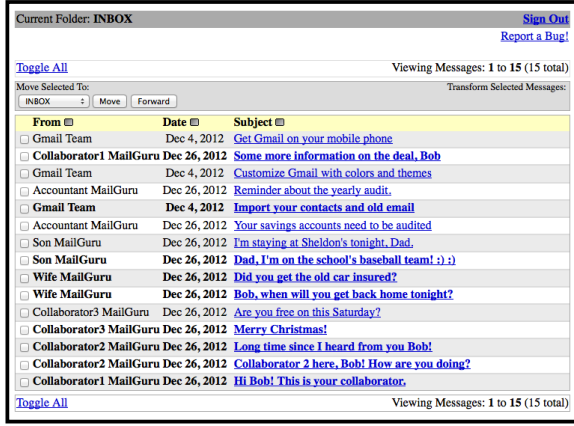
Current Folder: **INBOX**

Sign Out

Report a Bug!

Toggle All

Viewing Messages: **1** to **15** (15 total)

Move Selected To:

INBOX Move Forward

Transform Selected Messages:

| From | Date | Subject |
|---|---|---|
| Gmail Team | Dec 4, 2012 | Get Gmail on your mobile phone |
| **Collaborator1 MailGuru** | **Dec 26, 2012** | **Some more information on the deal, Bob** |
| Gmail Team | Dec 4, 2012 | Customize Gmail with colors and themes |
| Accountant MailGuru | Dec 26, 2012 | Reminder about the yearly audit. |
| **Gmail Team** | **Dec 4, 2012** | **Import your contacts and old email** |
| Accountant MailGuru | Dec 26, 2012 | Your savings accounts need to be audited |
| Son MailGuru | Dec 26, 2012 | I'm staying at Sheldon's tonight, Dad. |
| **Son MailGuru** | **Dec 26, 2012** | **Dad, I'm on the school's baseball team! :) :)** |
| **Wife MailGuru** | **Dec 26, 2012** | **Did you get the old car insured?** |
| **Wife MailGuru** | **Dec 26, 2012** | **Bob, when will you get back home tonight?** |
| Collaborator3 MailGuru | Dec 26, 2012 | Are you free on this Saturday? |
| **Collaborator3 MailGuru** | **Dec 26, 2012** | **Merry Christmas!** |
| **Collaborator2 MailGuru** | **Dec 26, 2012** | **Long time since I heard from you Bob!** |
| **Collaborator2 MailGuru** | **Dec 26, 2012** | **Collaborator 2 here, Bob! How are you doing?** |
| **Collaborator1 MailGuru** | **Dec 26, 2012** | **Hi Bob! This is your collaborator.** |

Toggle All

Viewing Messages: **1** to **15** (15 total)